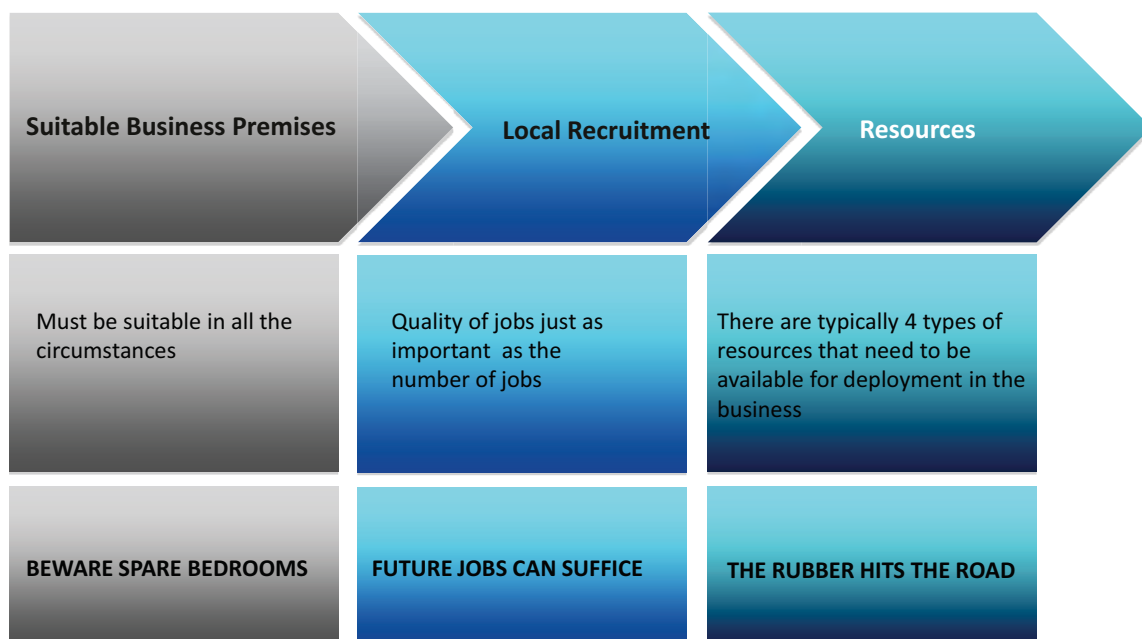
Suitable Business Premises

Local Recruitment

Resources

Must be suitable in all the circumstances

Quality of jobs just as important as the number of jobs

There are typically 4 types of resources that need to be available for deployment in the business

BEWARE SPARE BEDROOMS

FUTURE JOBS CAN SUFFICE

THE RUBBER HITS THE ROAD